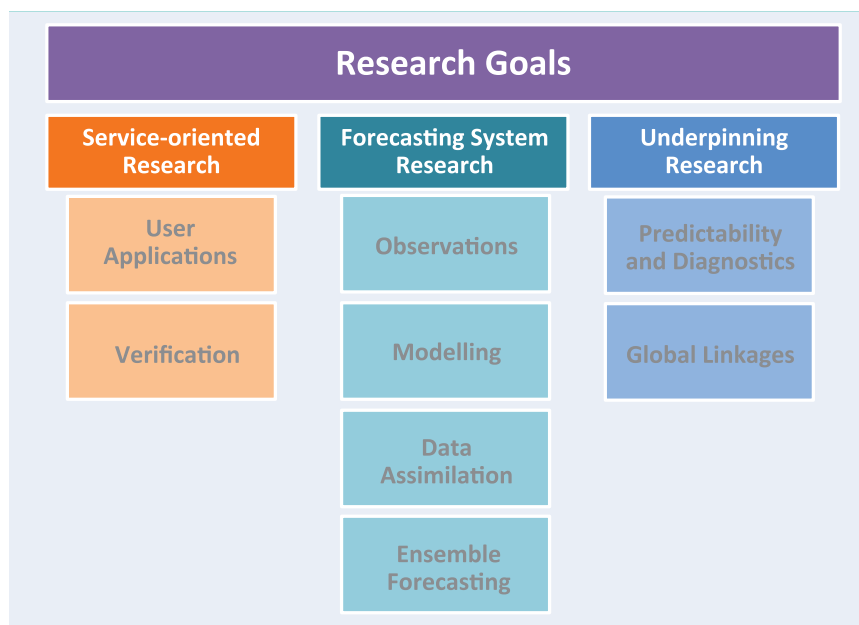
Research Goals

Service-oriented Research

User Applications

Verification

Forecasting System Research

Observations

Modelling

Data Assimilation

Ensemble Forecasting

Underpinning Research

Predictability and Diagnostics

Global Linkages